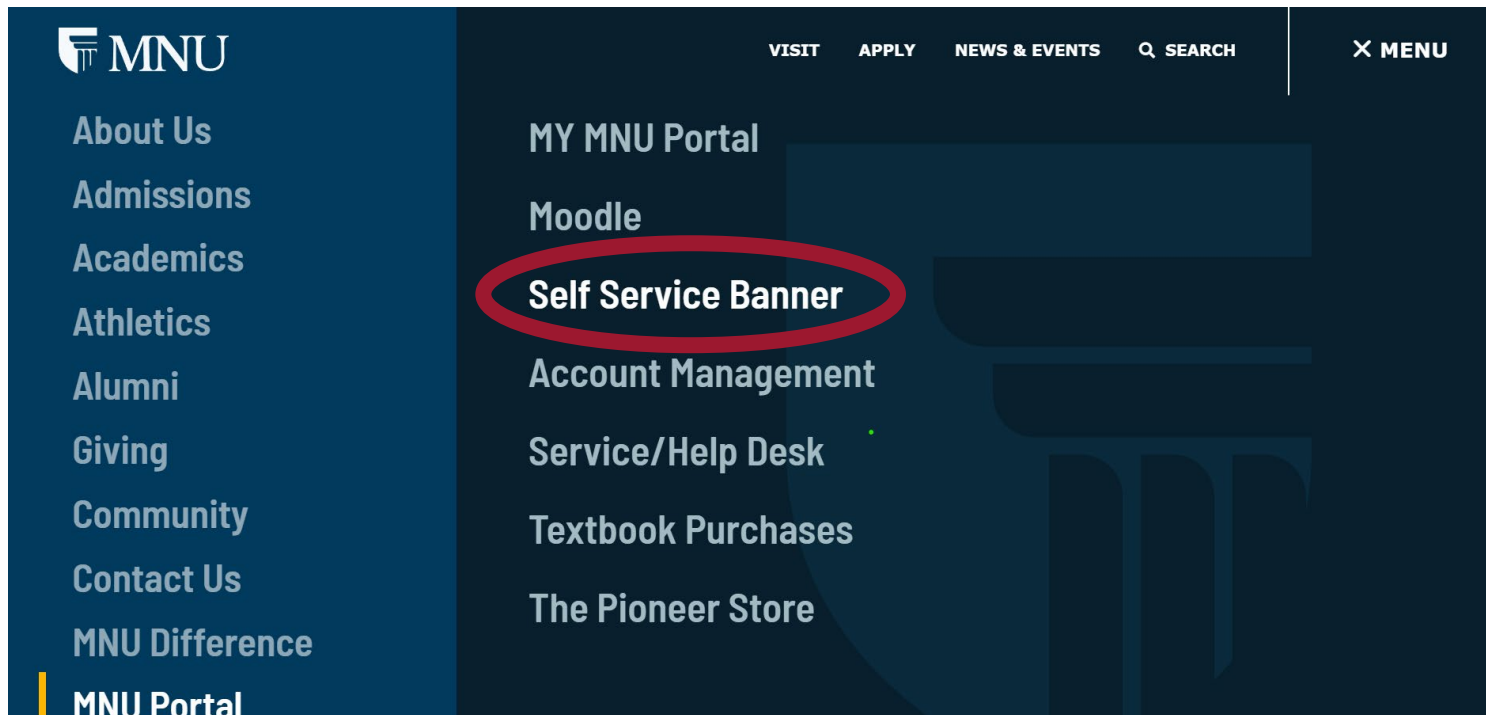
MNU

VISIT APPLY NEWS & EVENTS SEARCH

MENU

About Us
Admissions
Academics
Athletics
Alumni
Giving
Community
Contact Us
MNU Difference
MNU Portal

MY MNU Portal
Moodle
Self Service Banner
Account Management
Service/Help Desk
Textbook Purchases
The Pioneer Store